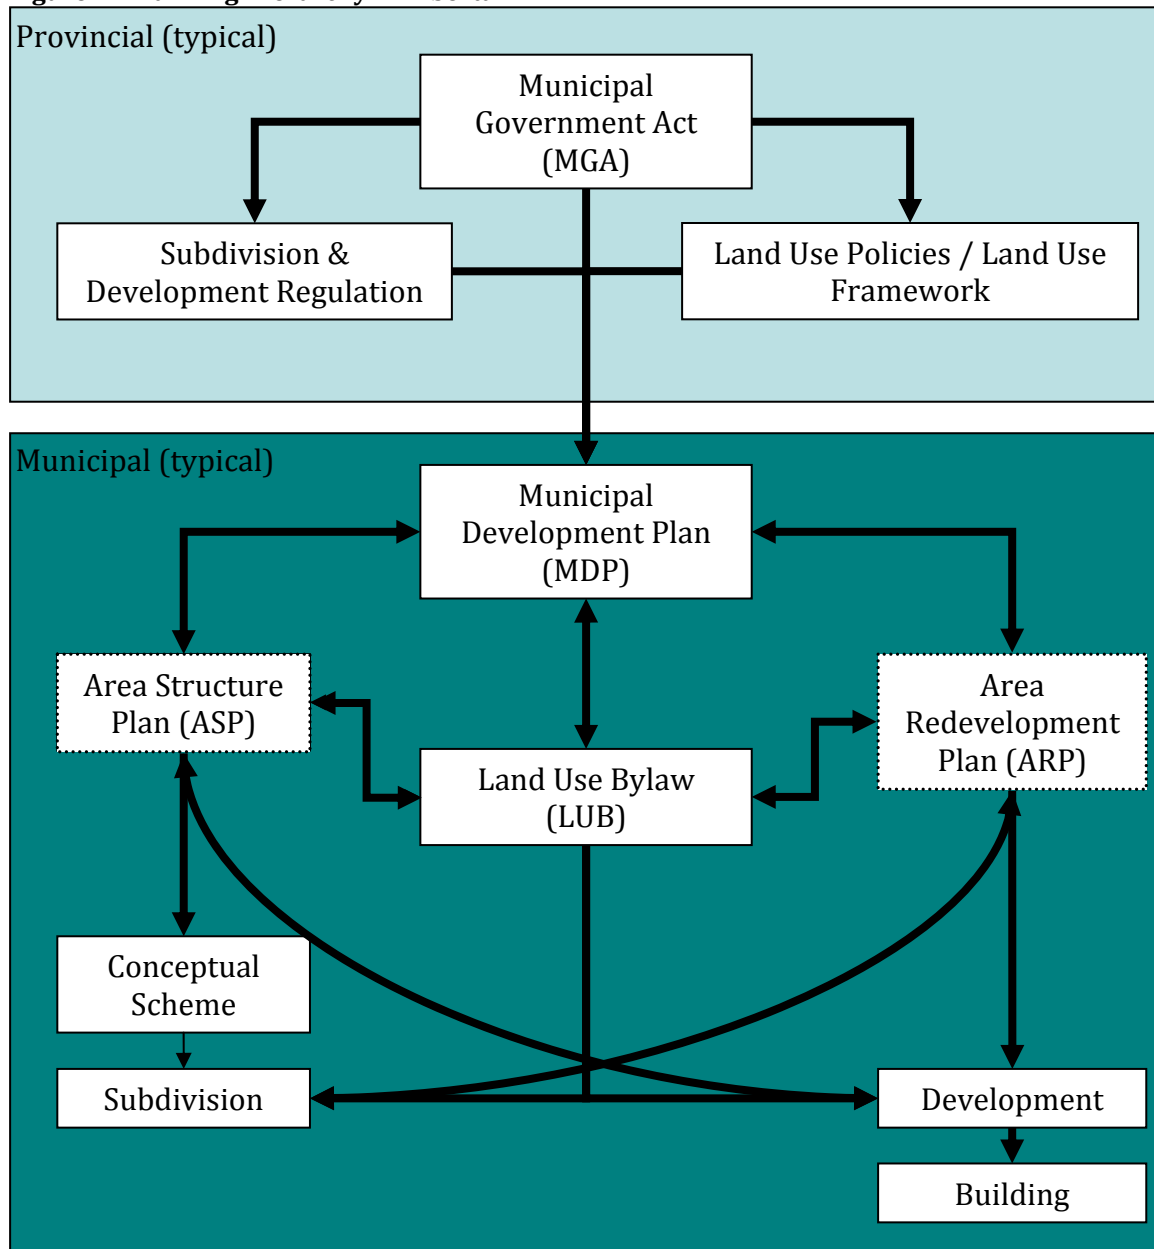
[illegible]

Provincial (typical)

Municipal Government Act (MGA)

Subdivision & Development Regulation

Land Use Policies / Land Use Framework

Municipal (typical)

Municipal Development Plan (MDP)

Area Structure Plan (ASP)

Area Redevelopment Plan (ARP)

Land Use Bylaw (LUB)

Conceptual Scheme

Subdivision

Development

Building